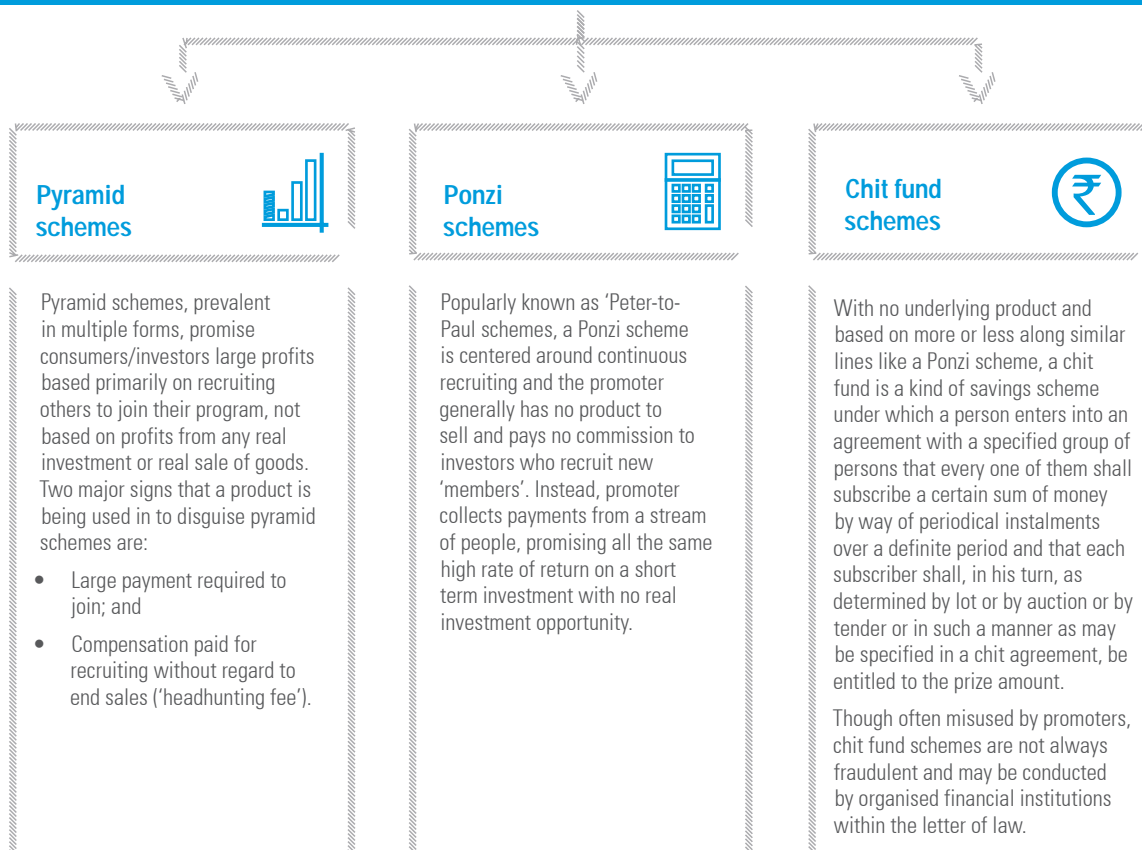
Pyramid schemes

Pyramid schemes, prevalent in multiple forms, promise consumers/investors large profits based primarily on recruiting others to join their program, not based on profits from any real investment or real sale of goods. Two major signs that a product is being used in to disguise pyramid schemes are:

- Large payment required to join; and
- Compensation paid for recruiting without regard to end sales ('headhunting fee').

Ponzi schemes

Popularly known as 'Peter-to-Paul schemes, a Ponzi scheme is centered around continuous recruiting and the promoter generally has no product to sell and pays no commission to investors who recruit new 'members'. Instead, promoter collects payments from a stream of people, promising all the same high rate of return on a short term investment with no real investment opportunity.

Chit fund schemes

With no underlying product and based on more or less along similar lines like a Ponzi scheme, a chit fund is a kind of savings scheme under which a person enters into an agreement with a specified group of persons that every one of them shall subscribe a certain sum of money by way of periodical instalments over a definite period and that each subscriber shall, in his turn, as determined by lot or by auction or by tender or in such a manner as may be specified in a chit agreement, be entitled to the prize amount.

Though often misused by promoters, chit fund schemes are not always fraudulent and may be conducted by organised financial institutions within the letter of law.